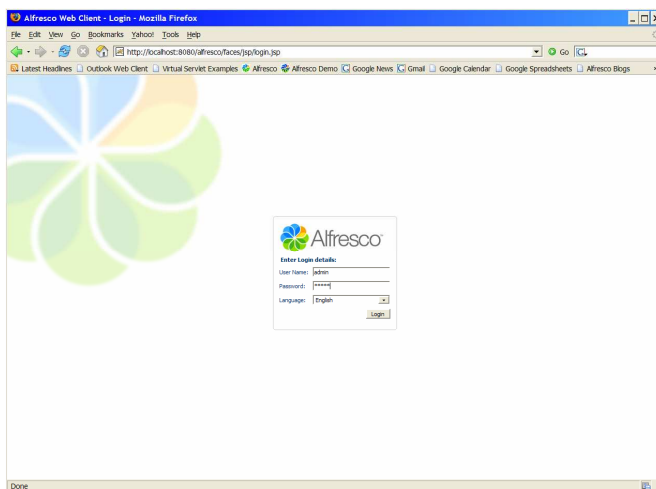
Alfresco Web Client - Login - Mozilla Firefox

File Edit View Go Bookmarks Yahoo! Tools Help

http://localhost:8080/alfresco/faces/jsp/login.jsp

Go

Latest Headlines  Outlook Web Client  Virtual Servlet Examples  Alfresco  Alfresco Demo  Google News  Gmail  Google Calendar  Google Spreadsheets  Alfresco Blogs

Alfresco

Enter Login details:

User Name: admin

Password: *****

Language: English

Login

Done